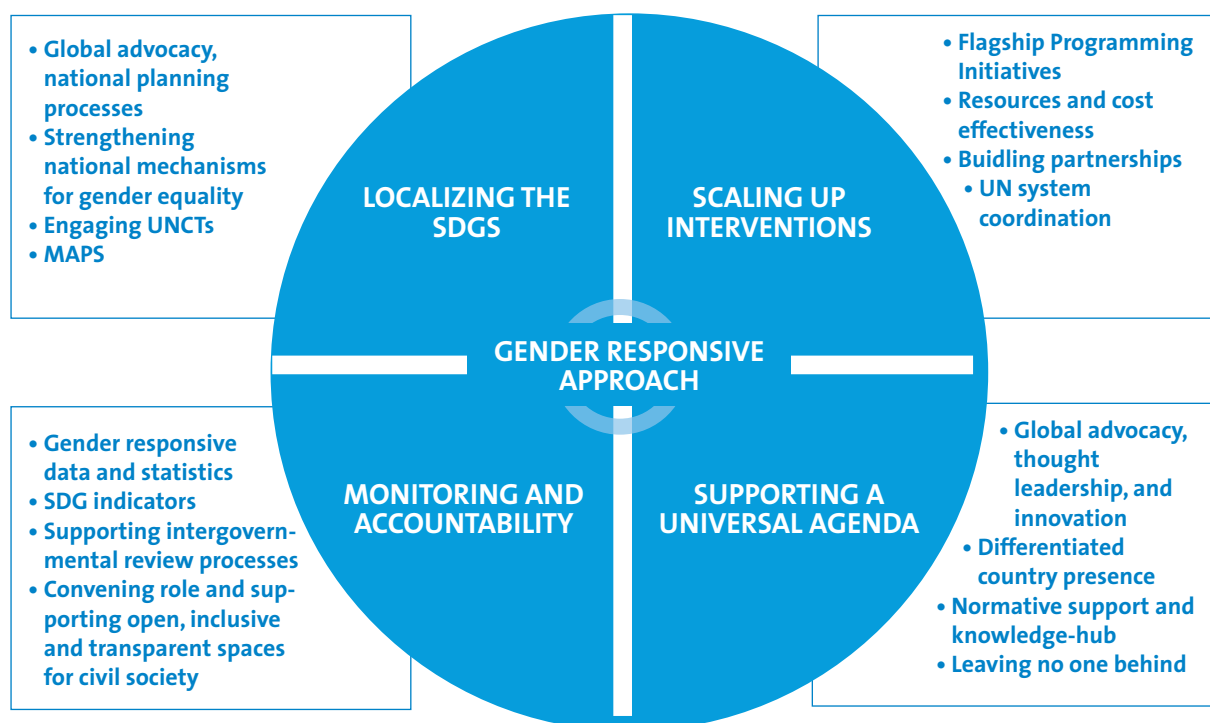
• Global advocacy, national planning processes
• Strengthening national mechanisms for gender equality
• Engaging UNCTs
• MAPS

• Flagship Programming Initiatives
• Resources and cost effectiveness
• Buidling partnerships
• UN system coordination

LOCALIZING THE SDGS

SCALING UP INTERVENTIONS

GENDER RESPONSIVE APPROACH

MONITORING AND ACCOUNTABILITY

SUPPORTING A UNIVERSAL AGENDA

• Gender responsive data and statistics
• SDG indicators
• Supporting intergovernmental review processes
• Convening role and supporting open, inclusive and transparent spaces for civil society

• Global advocacy, thought leadership, and innovation
• Differentiated country presence
• Normative support and knowledge-hub
• Leaving no one behind